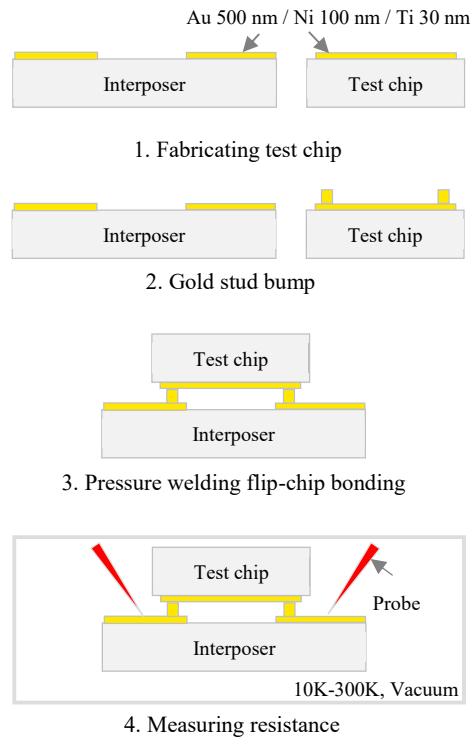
Au 500 nm / Ni 100 nm / Ti 30 nm

Interposer

Test chip

1. Fabricating test chip

Interposer

Test chip

2. Gold stud bump

Test chip

Interposer

3. Pressure welding flip-chip bonding

Test chip

Probe

Interposer

10K-300K, Vacuum

4. Measuring resistance